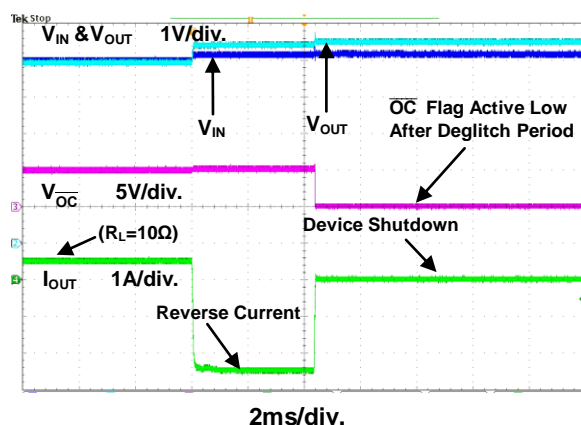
Tek Stop

$V_{IN}$ & $V_{OUT}$ 1V/div.

$V_{IN}$

$V_{OUT}$

$\overline{OC}$ Flag Active Low After Deglitch Period

$V_{\overline{OC}}$ 5V/div.

3

($R_L$=10Ω)

Device Shutdown

$I_{OUT}$ 1A/div.

4

Reverse Current

2ms/div.